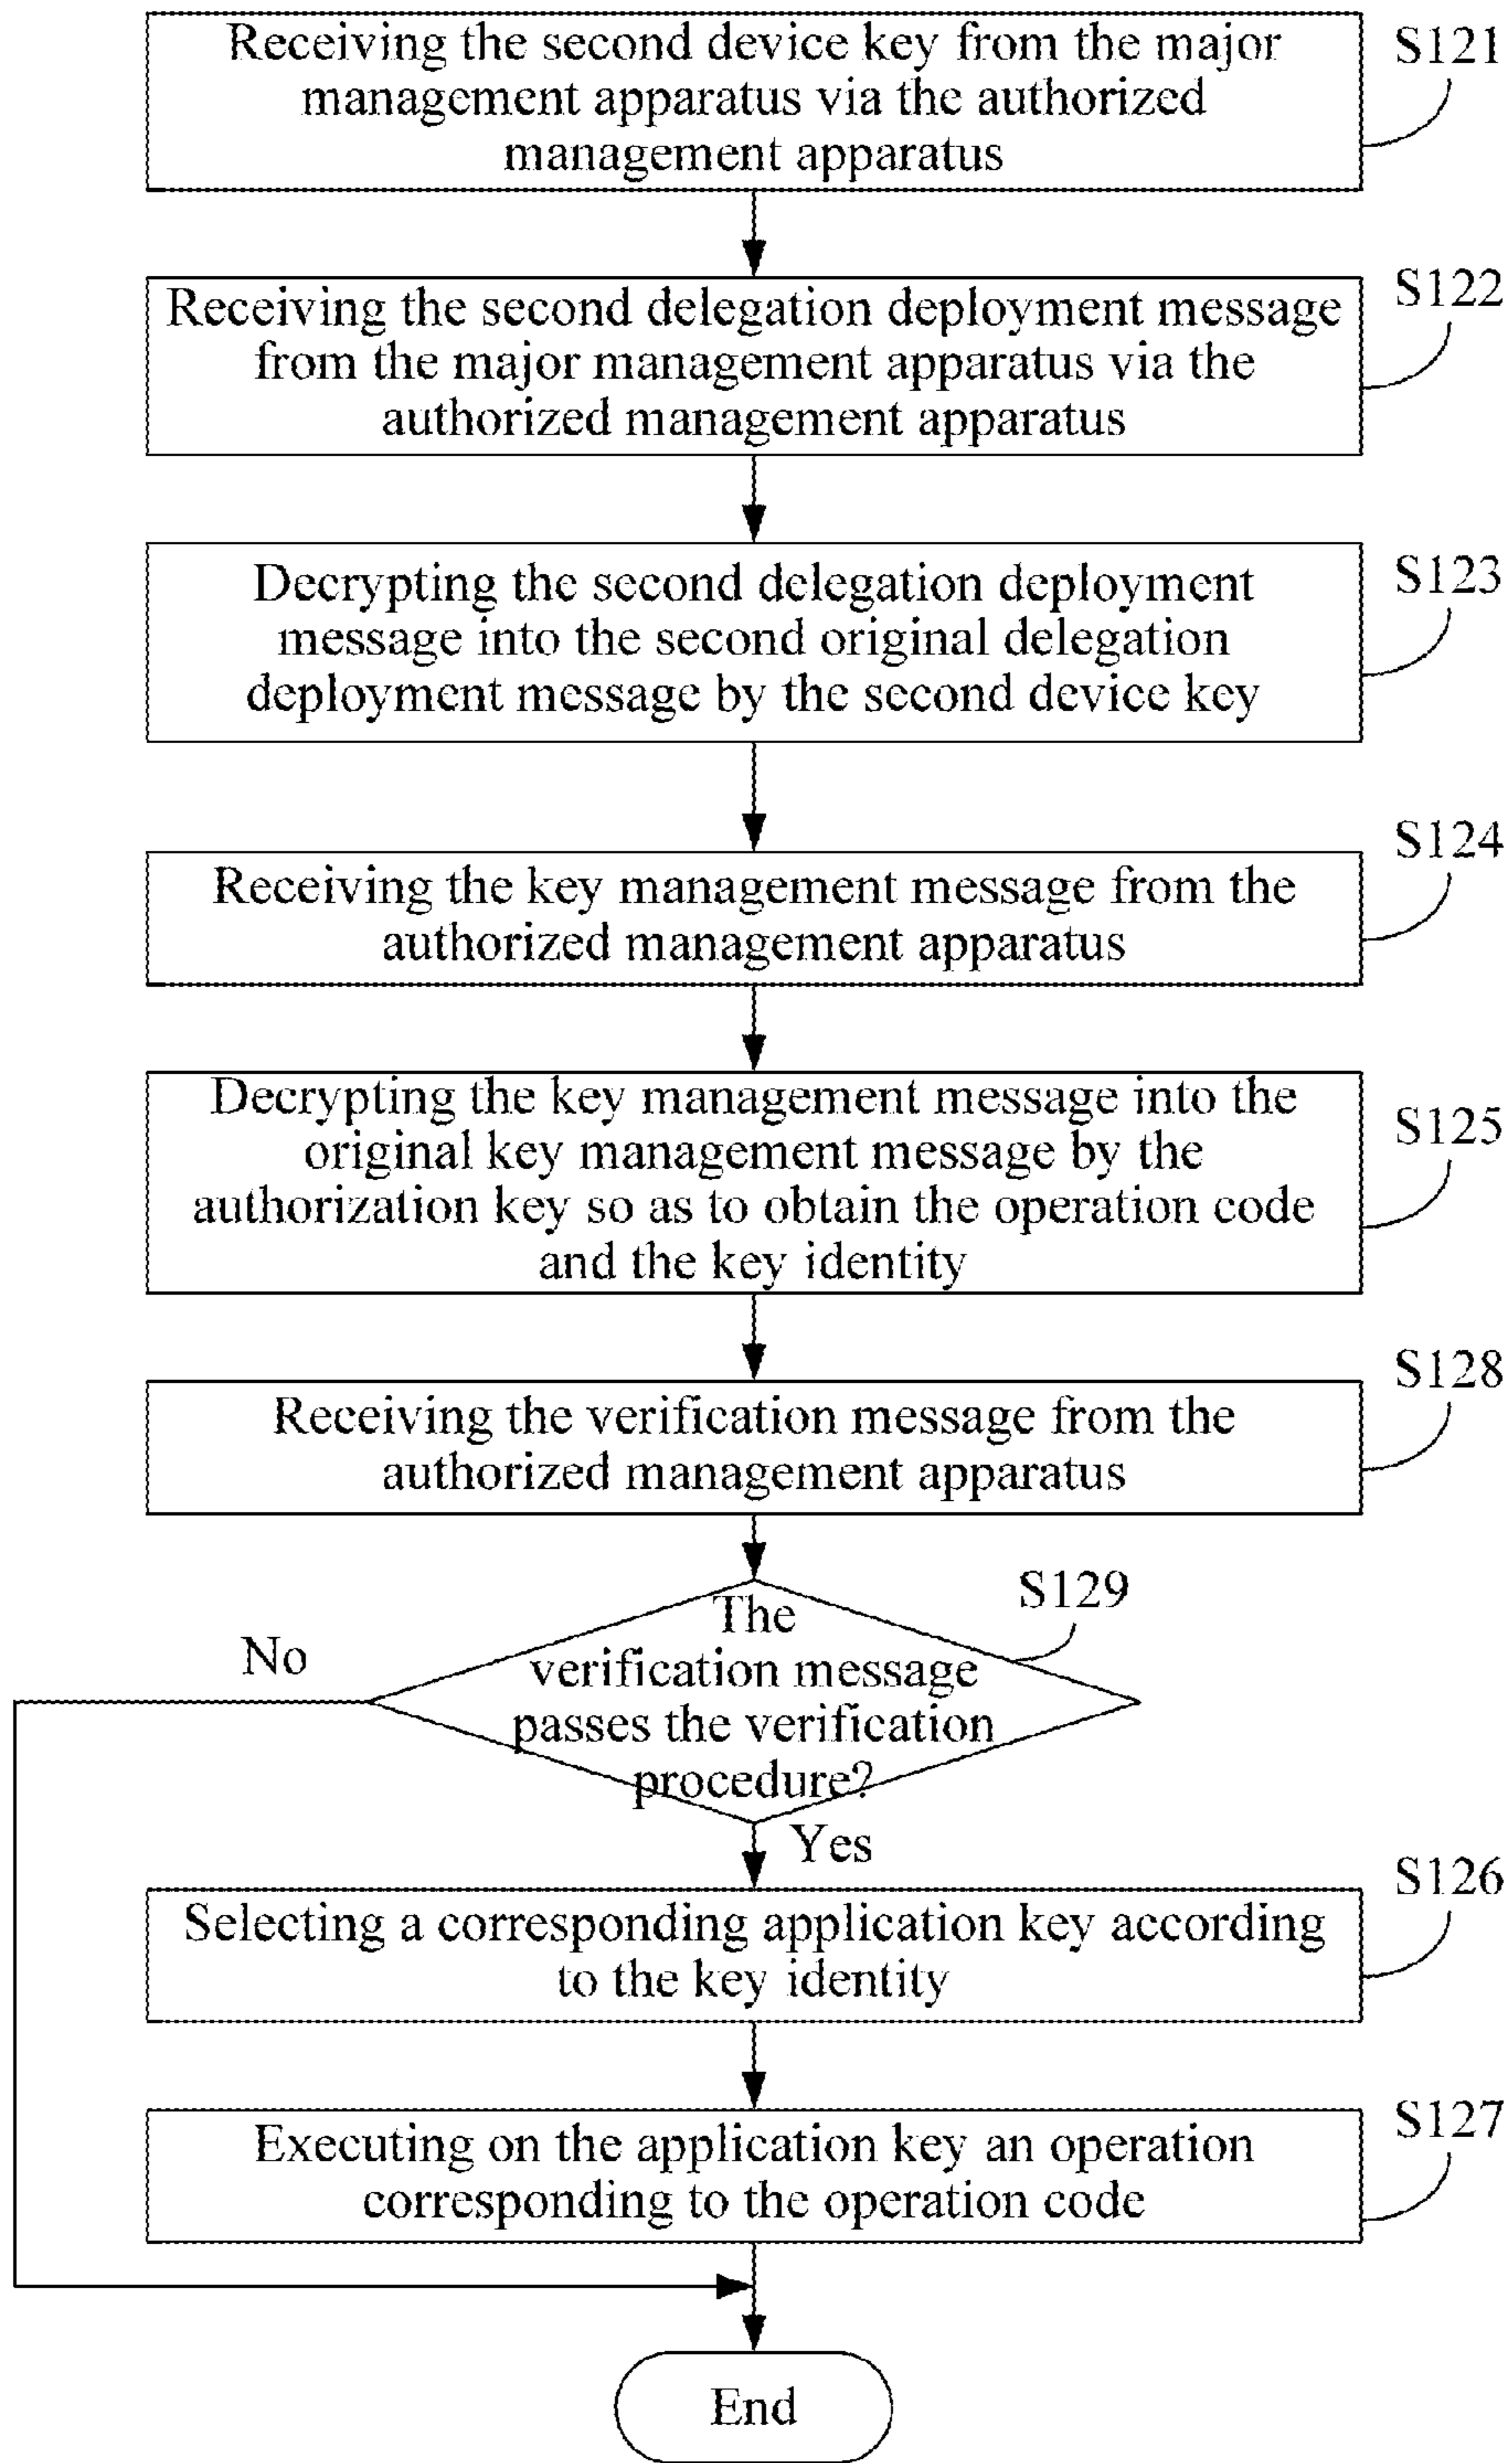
Receiving the second device key from the major management apparatus via the authorized management apparatus

S121

Receiving the second delegation deployment message from the major management apparatus via the authorized management apparatus

S122

Decrypting the second delegation deployment message into the second original delegation deployment message by the second device key

S123

Receiving the key management message from the authorized management apparatus

S124

Decrypting the key management message into the original key management message by the authorization key so as to obtain the operation code and the key identity

S125

Receiving the verification message from the authorized management apparatus

S128

The verification message passes the verification procedure?

S129

No

Yes

Selecting a corresponding application key according to the key identity

S126

Executing on the application key an operation corresponding to the operation code

S127

End